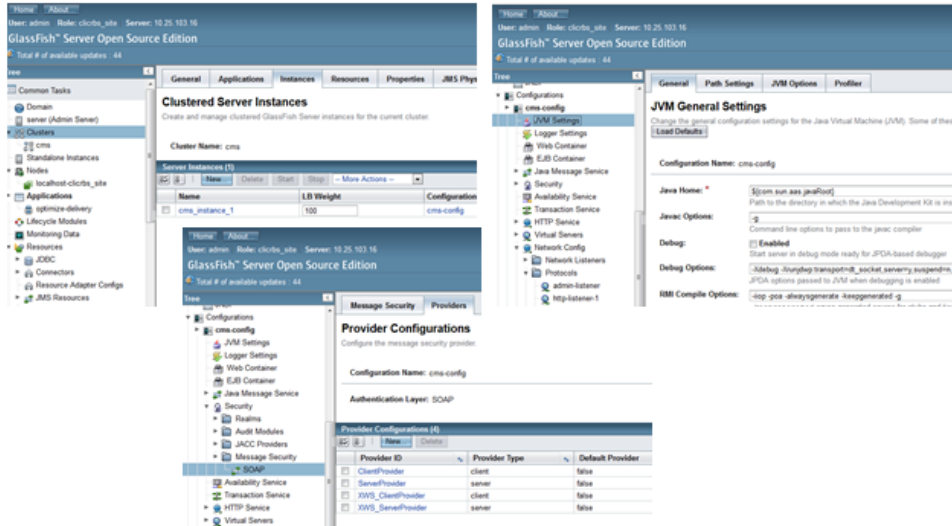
Home About
User: admin Role: clicrbs_site Server: 10.25.103.16
GlassFish™ Server Open Source Edition
Total # of available updates : 44

Tree
Common Tasks
Domain
server (Admin Server)
Clusters
cms
Standalone Instances
Nodes
localhost-clicrbs_site
Applications
optimize-delivery
Lifecycle Modules
Monitoring Data
Resources
JDBC
Connectors
Resource Adapter Configs
JMS Resources

General Applications Instances Resources Properties JMS Phys

Clustered Server Instances
Create and manage clustered GlassFish Server instances for the current cluster.

Cluster Name: cms

Server Instances (1)
New... Delete Start Stop -- More Actions --

| Name | LB Weight | Configuration |
|---|---|---|
| cms_instance_1 | 100 | cms-config |

Home About
User: admin Role: clicrbs_site Server: 10.25.103.16
GlassFish™ Server Open Source Edition
Total # of available updates : 44

Tree
Configurations
cms-config
JVM Settings
Logger Settings
Web Container
EJB Container
Java Message Service
Security
Availability Service
Transaction Service
HTTP Service
Virtual Servers
Network Config
Network Listeners
Protocols
admin-listener
http-listener-1

General Path Settings JVM Options Profiler

JVM General Settings
Change the general configuration settings for the Java Virtual Machine (JVM). Some of thes
Load Defaults

Configuration Name: cms-config

Java Home: * ${com.sun.aas.javaRoot}
Path to the directory in which the Java Development Kit is ins

Javac Options: -g
Command line options to pass to the javac compiler

Debug: Enabled
Start server in debug mode ready for JPDA-based debugger

Debug Options: -Xdebug -Xrunjdwp:transport=dt_socket,server=y,suspend=n
JPDA options passed to JVM when debugging is enabled

RMI Compile Options: -iiop -poa -alwaysgenerate -keepgenerated -g

Home About
User: admin Role: clicrbs_site Server: 10.25.103.16
GlassFish™ Server Open Source Edition
Total # of available updates : 44

Tree
Configurations
cms-config
JVM Settings
Logger Settings
Web Container
EJB Container
Java Message Service
Security
Realms
Audit Modules
JACC Providers
Message Security
SOAP
Availability Service
Transaction Service
HTTP Service
Virtual Servers

Message Security Providers

Provider Configurations
Configure the message security provider.

Configuration Name: cms-config

Authentication Layer: SOAP

Provider Configurations (4)
New... Delete

| Provider ID | Provider Type | Default Provider |
|---|---|---|
| ClientProvider | client | false |
| ServerProvider | server | false |
| XWS_ClientProvider | client | false |
| XWS_ServerProvider | server | false |